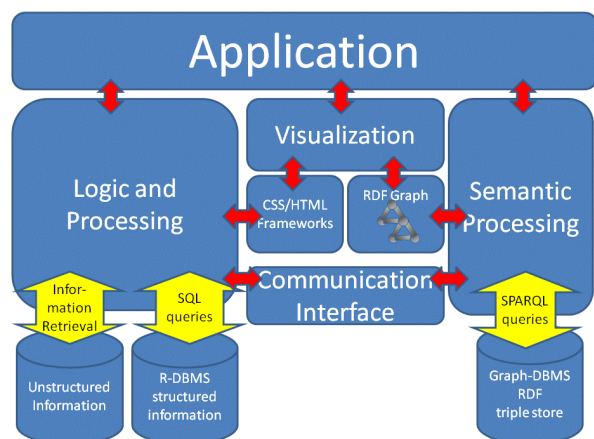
Application

Visualization

Logic and Processing

CSS/HTML Frameworks

RDF Graph

Semantic Processing

Information Retrieval

SQL queries

Communication Interface

SPARQL queries

Unstructured Information

R-DBMS structured information

Graph-DBMS RDF triple store